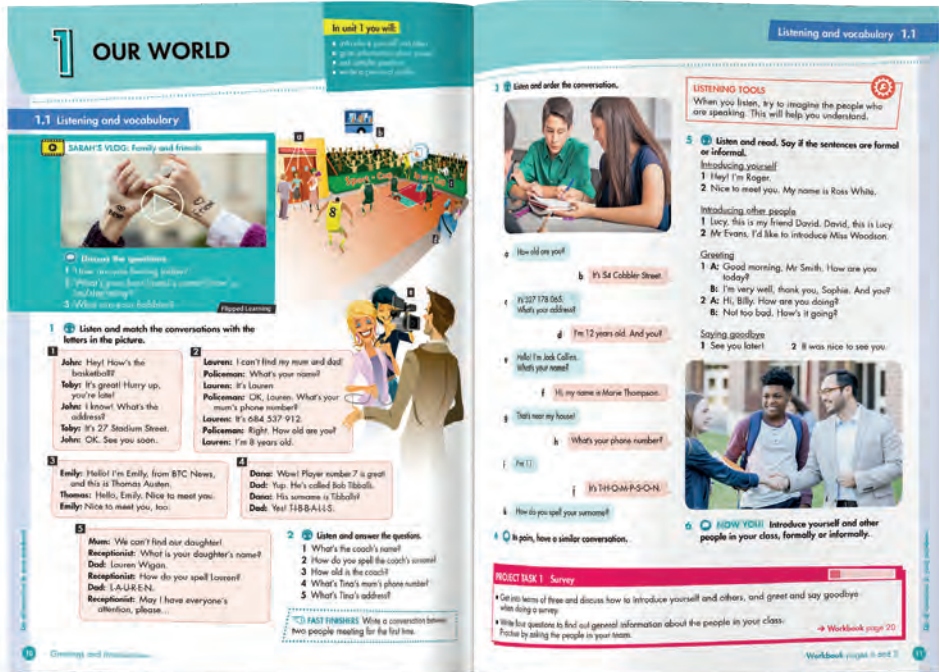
1 OUR WORLD

In unit 1 you will:
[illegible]

1.1 Listening and vocabulary

SARAH'S VLOG: Family and friends

Discuss the questions.
1 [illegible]
2 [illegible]
3 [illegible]

Flipped Learning

a b c d e

1 Listen and match the conversations with the letters in the picture.

1
John: Hey! How's the basketball?
Toby: It's great! Hurry up, you're late!
John: I know! What's the address?
Toby: It's 27 Stadium Street.
John: OK. See you soon.

2
Lauren: I can't find my mum and dad!
Policeman: What's your name?
Lauren: It's Lauren
Policeman: OK, Lauren. What's your mum's phone number?
Lauren: It's 684 537 912
Policeman: Right. How old are you?
Lauren: I'm 8 years old.

3
Emily: Hello! I'm Emily, from BTC News, and this is Thomas Austen.
Thomas: Hello, Emily. Nice to meet you.
Emily: Nice to meet you, too.

4
Dana: Wow! Player number 7 is great!
Dad: Yup. He's called Bob Tibballs.
Dana: His surname is Tibballs?
Dad: Yes! T-I-B-B-A-L-L-S.

5
Mum: We can't find our daughter!
Receptionist: What is your daughter's name?
Dad: Lauren Wigan.
Receptionist: How do you spell Lauren?
Dad: L-A-U-R-E-N.
Receptionist: May I have everyone's attention, please ...

2 Listen and answer the questions.
1 What's the coach's name?
2 How do you spell the coach's surname?
3 How old is the coach?
4 What's Tina's mum's phone number?
5 What's Tina's address?

FAST FINISHERS Write a conversation between two people meeting for the first time.

10 Greetings and introductions

Listening and vocabulary 1.1

3 Listen and order the conversation.

a How old are you?
b It's 54 Cobbler Street.
c It's 327 178 065. What's your address?
d I'm 12 years old. And you?
e Hello! I'm Jack Collins. What's your name?
f Hi, my name is Marie Thompson.
g That's near my house!
h What's your phone number?
i I'm 11.
j It's T-H-O-M-P-S-O-N.
k How do you spell your surname?

4 In pairs, have a similar conversation.

LISTENING TOOLS
When you listen, try to imagine the people who are speaking. This will help you understand.

5 Listen and read. Say if the sentences are formal or informal.
Introducing yourself
1 Hey! I'm Roger.
2 Nice to meet you. My name is Ross White.
Introducing other people
1 Lucy, this is my friend David. David, this is Lucy.
2 Mr Evans, I'd like to introduce Miss Woodson.
Greeting
1 A: Good morning, Mr Smith. How are you today?
B: I'm very well, thank you, Sophie. And you?
2 A: Hi, Billy. How are you doing?
B: Not too bad. How's it going?
Saying goodbye
1 See you later! 2 It was nice to see you.

6 NOW YOU! Introduce yourself and other people in your class, formally or informally.

PROJECT TASK 1 Survey
• Get into teams of three and discuss how to introduce yourself and others, and greet and say goodbye when doing a survey.
• Write four questions to find out general information about the people in your class. Practise by asking the people in your team.
→ Workbook page 20

Workbook pages 6 and 7 11